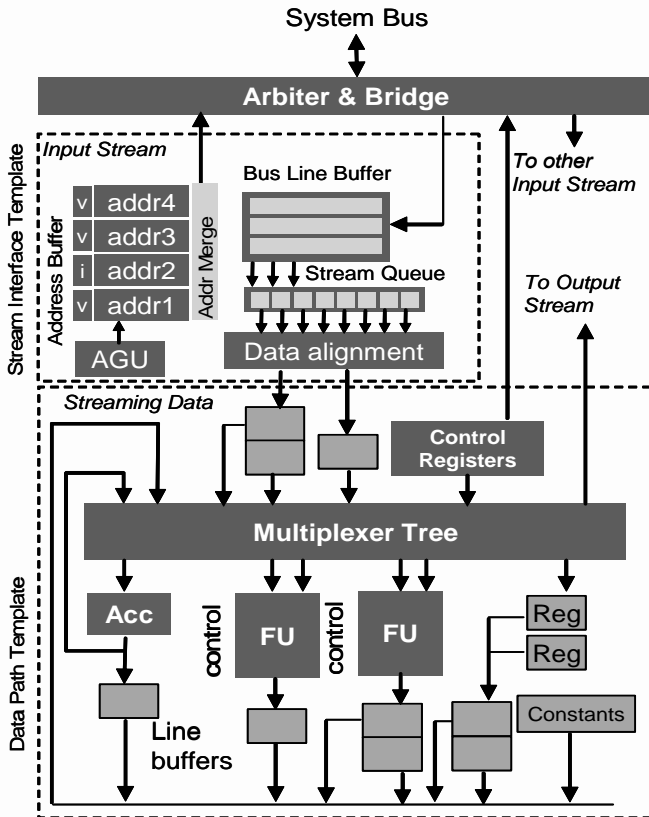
System Bus

Arbiter & Bridge

Stream Interface Template

Input Stream

To other Input Stream

Address Buffer

v addr4
v addr3
i addr2
v addr1

Addr Merge

AGU

Bus Line Buffer

Stream Queue

Data alignment

To Output Stream

Streaming Data

Control Registers

Multiplexer Tree

Data Path Template

Acc

FU

control

FU

control

Reg

Reg

Constants

Line buffers